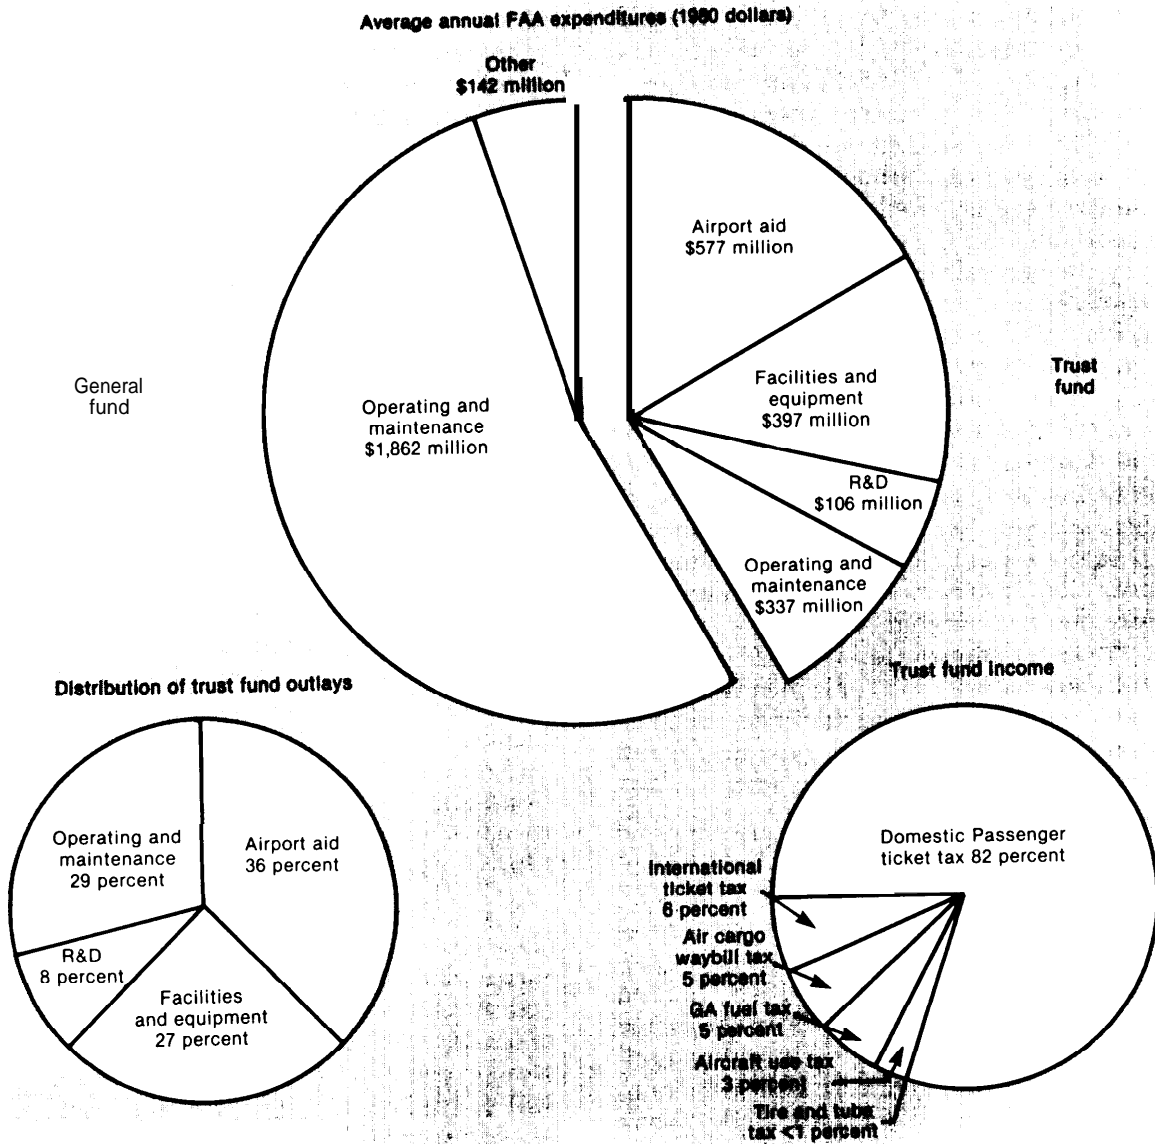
Average annual FAA expenditures (1980 dollars)

Other
$142 million

Airport aid
$577 million

Facilities and
equipment
$397 million

R&D
$106 million

Operating and
maintenance
$337 million

Trust
fund

General
fund

Operating and
maintenance
$1,862 million

Distribution of trust fund outlays

Operating and
maintenance
29 percent

Airport aid
36 percent

R&D
8 percent

Facilities
and equipment
27 percent

Trust fund income

Domestic Passenger
ticket tax 82 percent

International
ticket tax
6 percent

Air cargo
waybill tax
5 percent

GA fuel tax
5 percent

Aircraft use tax
3 percent

Tire and tube
tax <1 percent